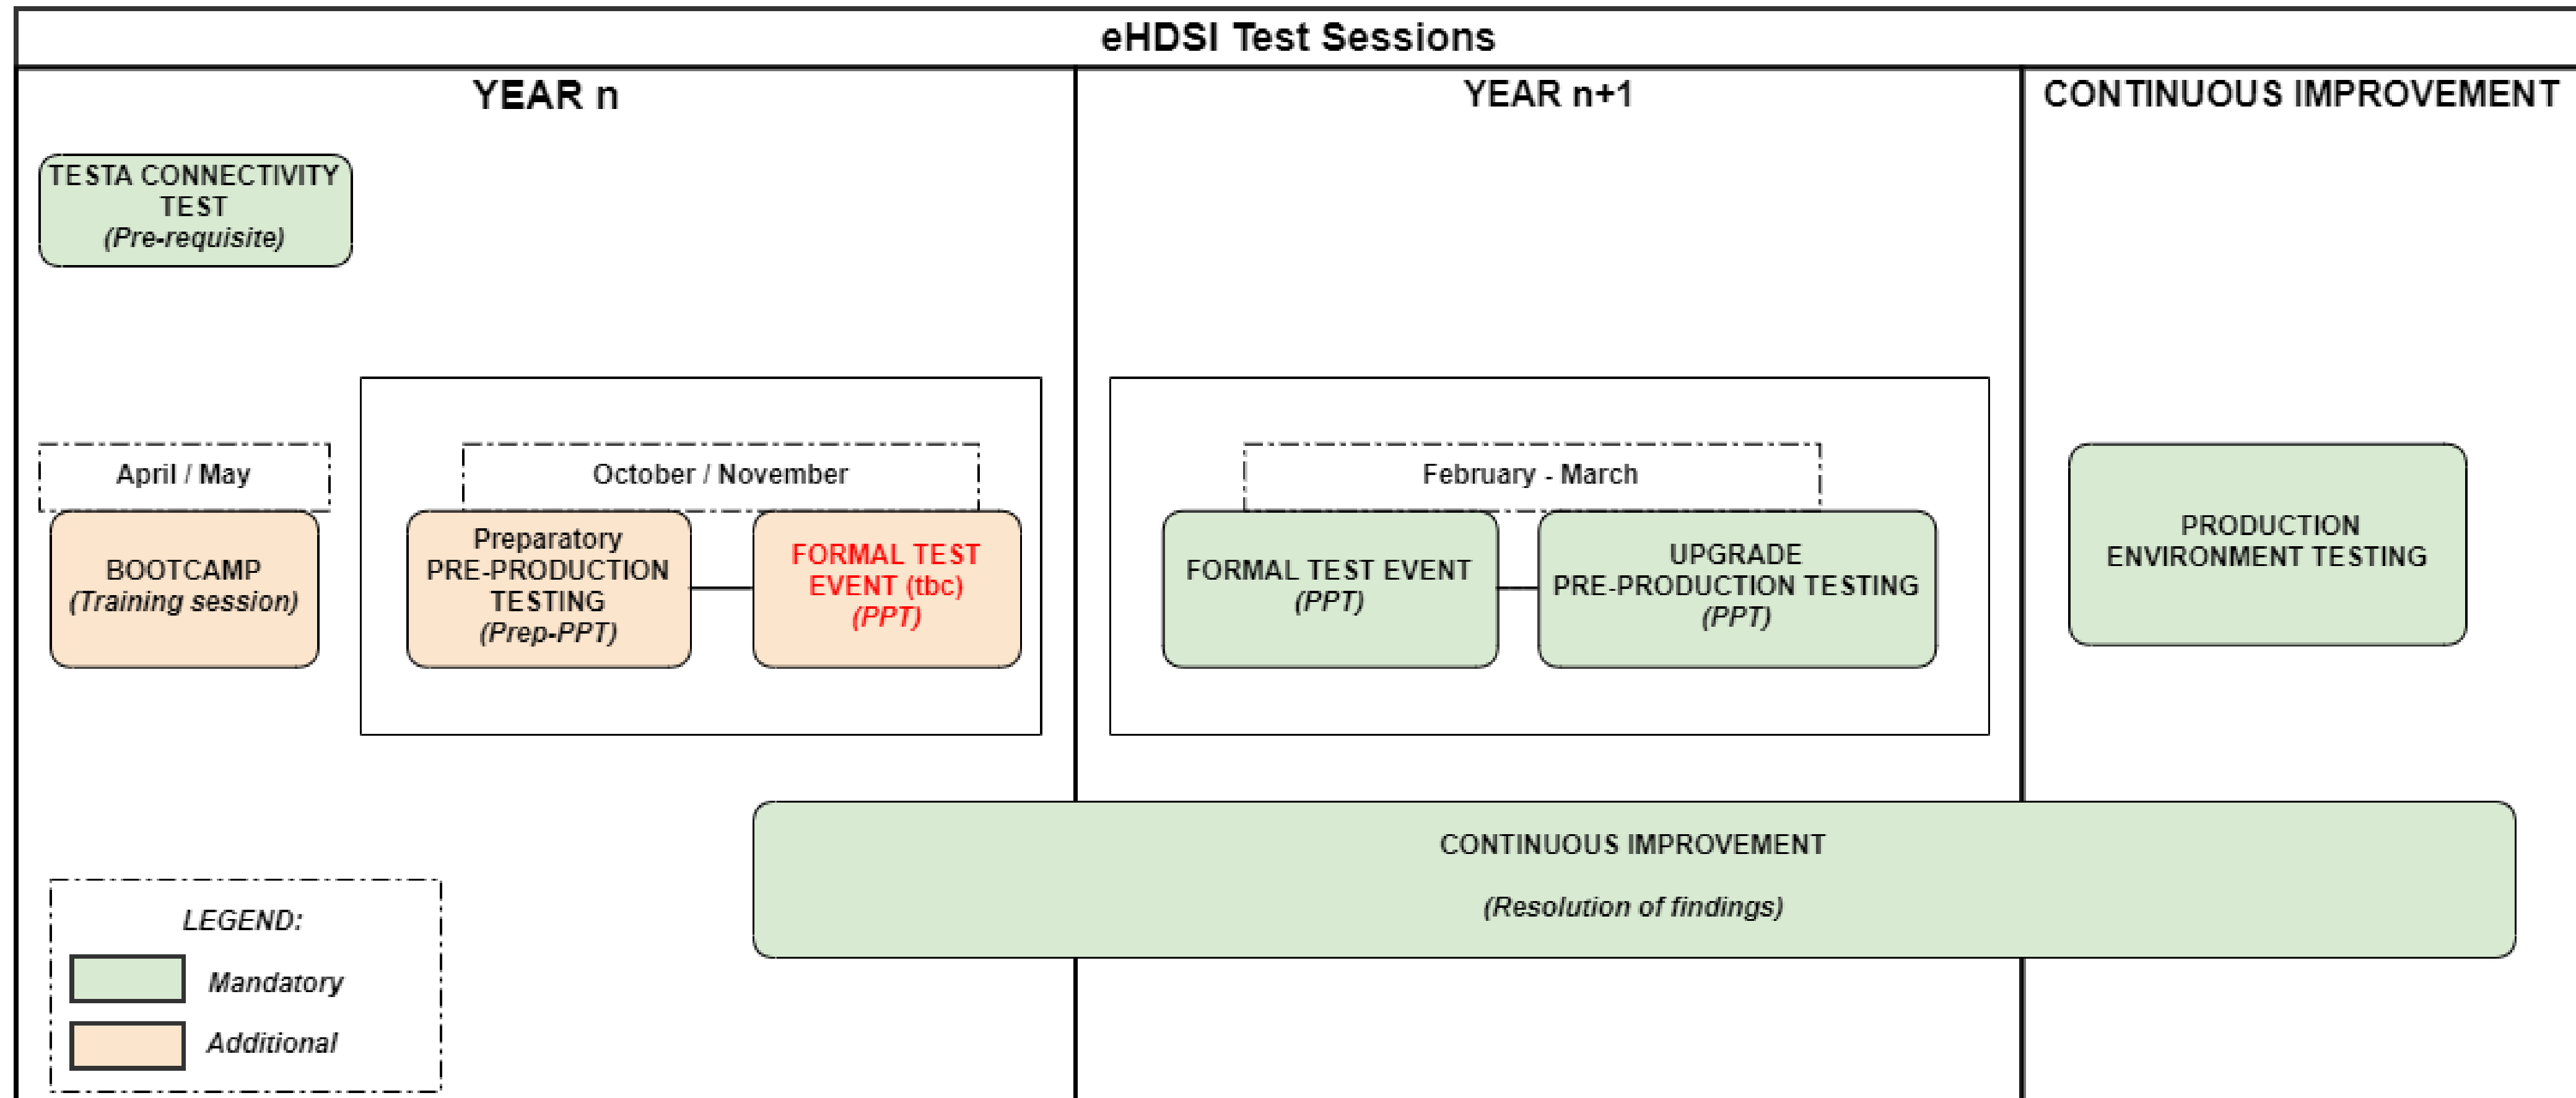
eHDSI Test Sessions

YEAR n

YEAR n+1

CONTINUOUS IMPROVEMENT

TESTA CONNECTIVITY TEST
*(Pre-requisite)*

April / May

BOOTCAMP
*(Training session)*

October / November

Preparatory PRE-PRODUCTION TESTING
*(Prep-PPT)*

FORMAL TEST EVENT (tbc)
*(PPT)*

February - March

FORMAL TEST EVENT
*(PPT)*

UPGRADE PRE-PRODUCTION TESTING
*(PPT)*

PRODUCTION ENVIRONMENT TESTING

CONTINUOUS IMPROVEMENT

*(Resolution of findings)*

*LEGEND:*

*Mandatory*

*Additional*